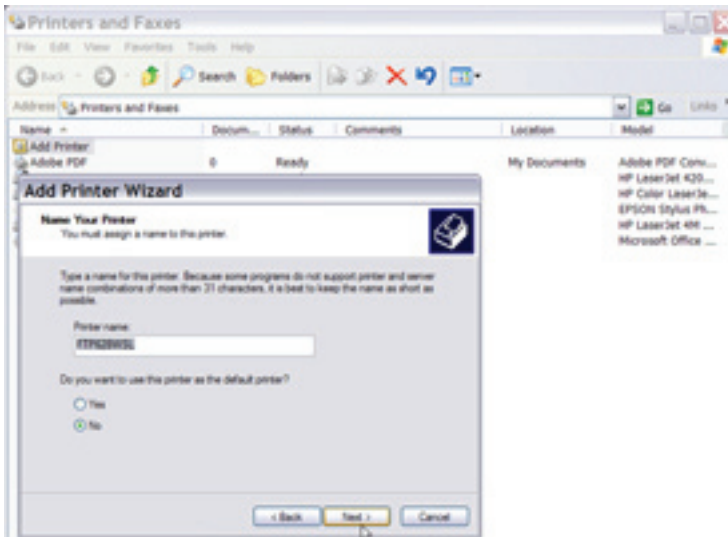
Printers and Faxes

File Edit View Favorites Tools Help

Back Search Folders

Address Printers and Faxes Go Links

| Name | Docum... | Status | Comments | Location | Model |
|---|---|---|---|---|---|
| Add Printer | | | | | |
| Adobe PDF | 0 | Ready | | My Documents | Adobe PDF Conv... |
| | | | | | HP LaserJet 420... |
| | | | | | HP Color LaserJe... |
| | | | | | EPSON Stylus Ph... |
| | | | | | HP LaserJet 4M ... |
| | | | | | Microsoft Office ... |

Add Printer Wizard

Name Your Printer
You must assign a name to this printer.

Type a name for this printer. Because some programs do not support printer and server name combinations of more than 31 characters, it is best to keep the name as short as possible.

Printer name:

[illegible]

Do you want to use this printer as the default printer?

Yes
No

< Back Next > Cancel